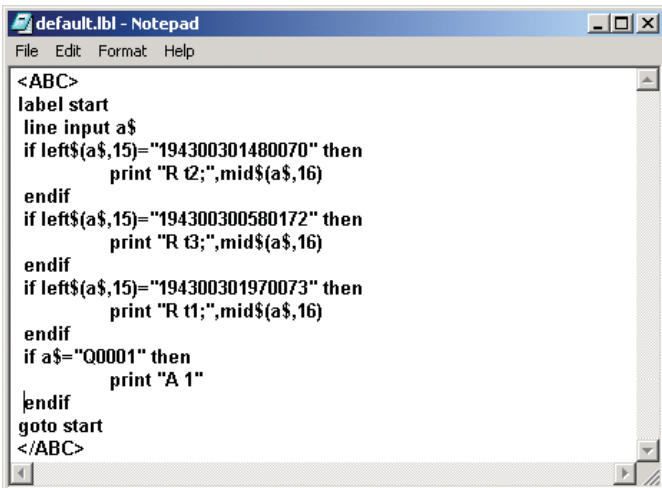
default.lbl - Notepad

File Edit Format Help

<ABC>
label start
line input a$
if left$(a$,15)="194300301480070" then
print "R t2;",mid$(a$,16)
endif
if left$(a$,15)="194300300580172" then
print "R t3;",mid$(a$,16)
endif
if left$(a$,15)="194300301970073" then
print "R t1;",mid$(a$,16)
endif
if a$="Q0001" then
print "A 1"
endif
goto start
</ABC>